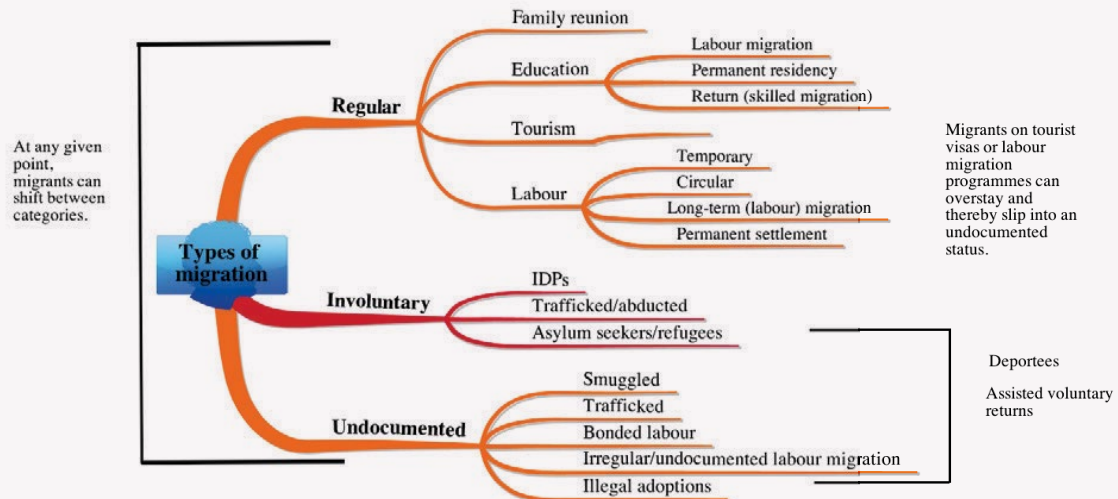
At any given point, migrants can shift between categories.

Types of migration

Regular

Family reunion

Education

Labour migration

Permanent residency

Return (skilled migration)

Tourism

Labour

Temporary

Circular

Long-term (labour) migration

Permanent settlement

Migrants on tourist visas or labour migration programmes can overstay and thereby slip into an undocumented status.

Involuntary

IDPs

Trafficked/abducted

Asylum seekers/refugees

Undocumented

Smuggled

Trafficked

Bonded labour

Irregular/undocumented labour migration

Illegal adoptions

Deportees

Assisted voluntary returns